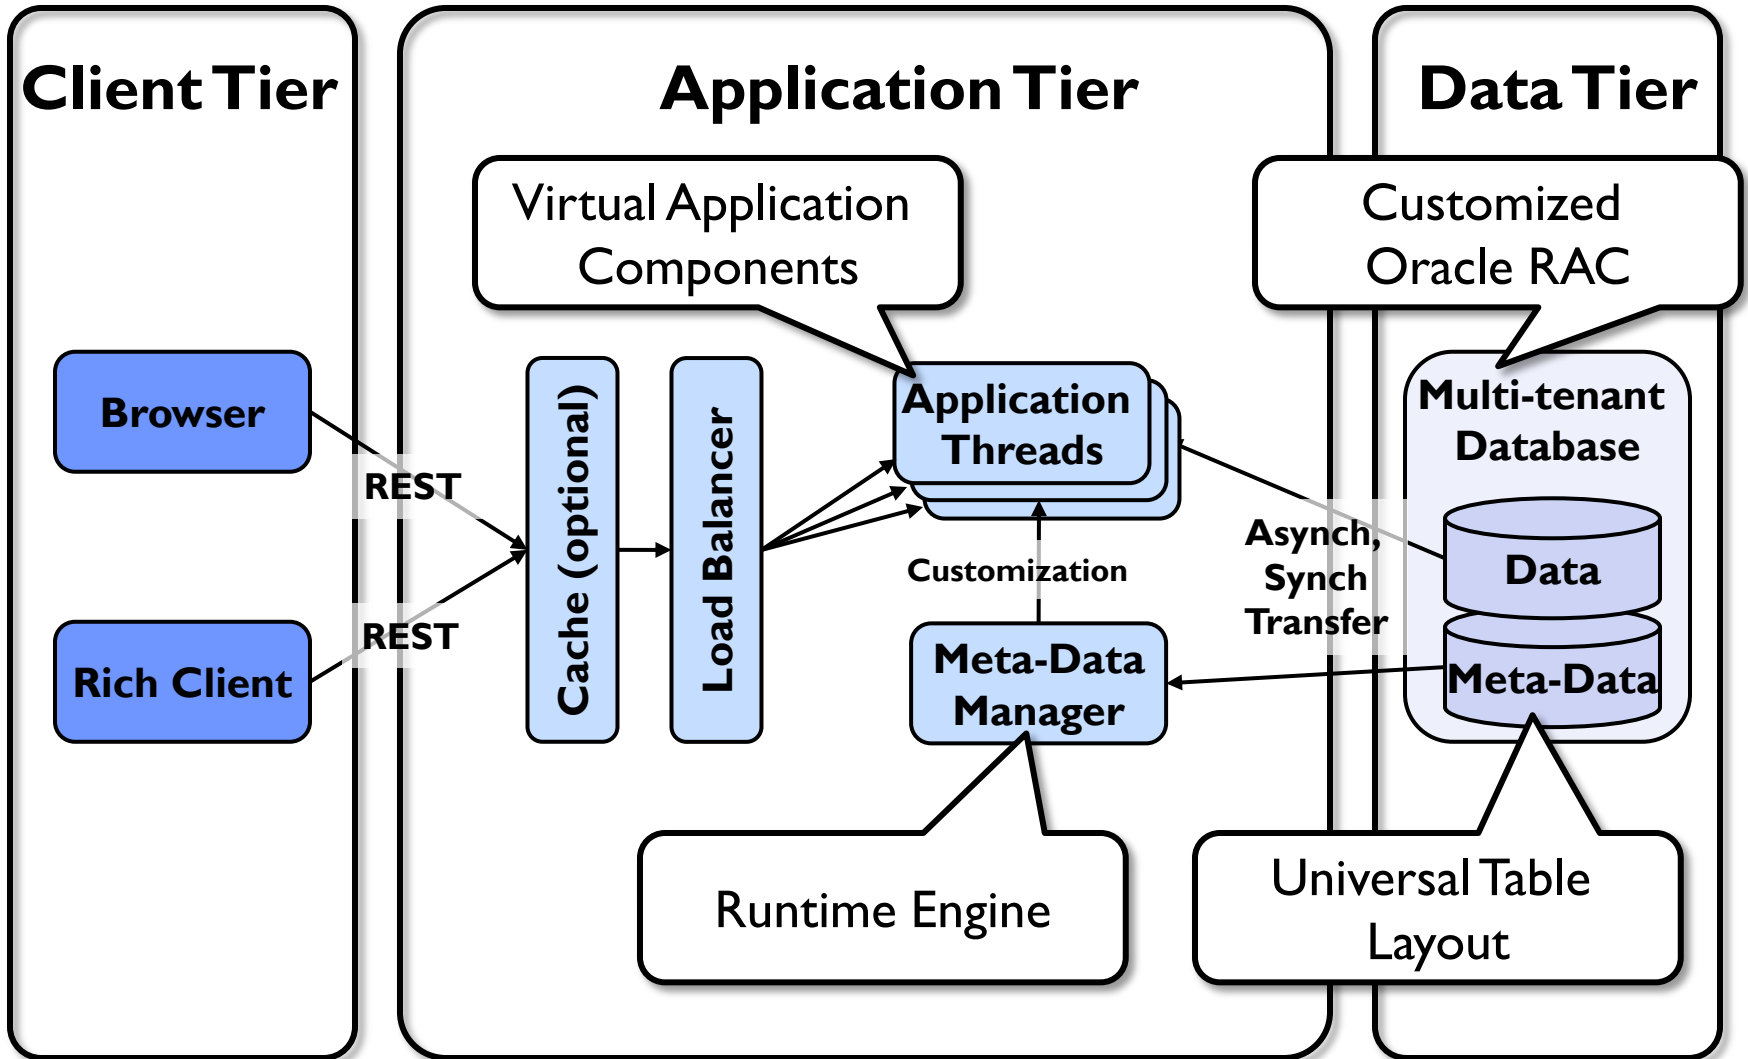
Client Tier

Application Tier

Data Tier

Virtual Application Components

Customized Oracle RAC

Browser

REST

Rich Client

REST

Cache (optional)

Load Balancer

Application Threads

Customization

Meta-Data Manager

Asynch, Synch Transfer

Multi-tenant Database

Data

Meta-Data

Runtime Engine

Universal Table Layout